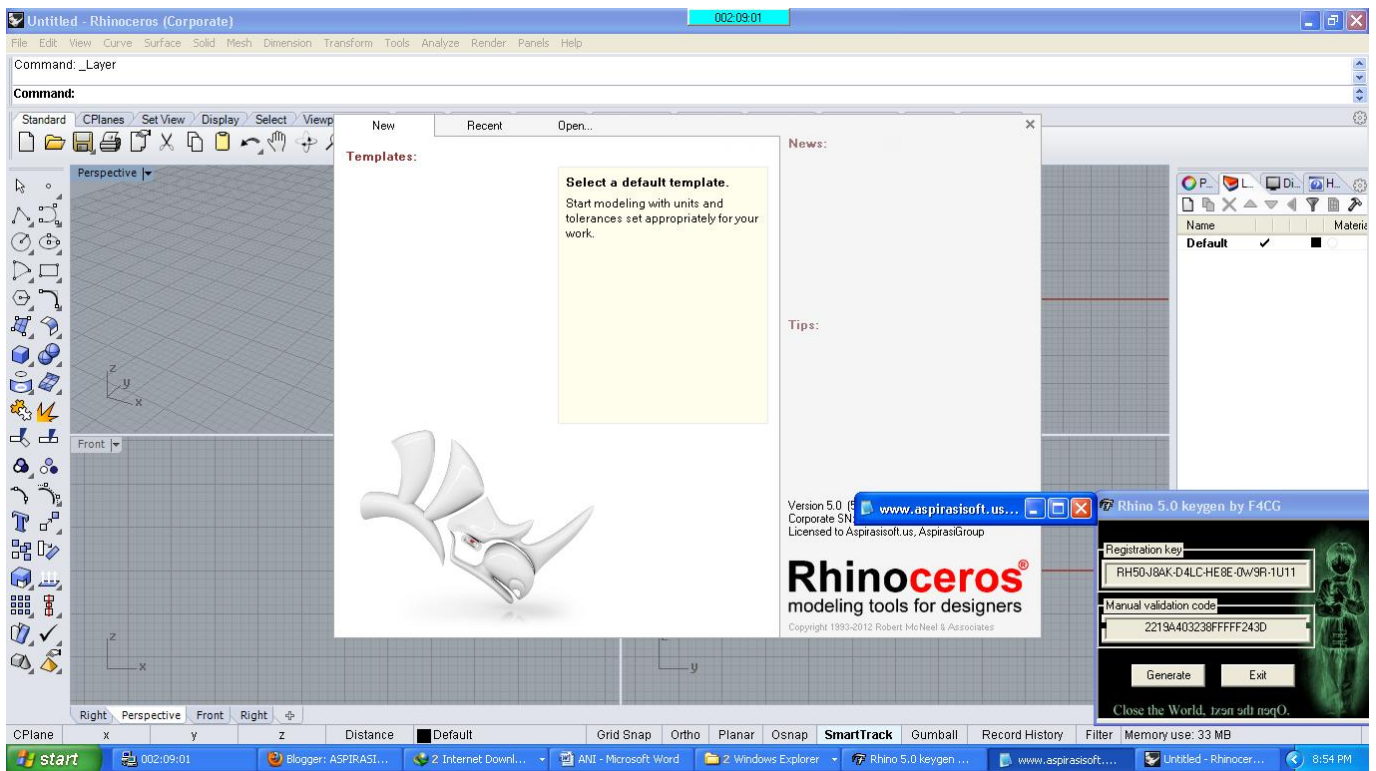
Untitled - Rhinoceros (Corporate)

002:09:01

File Edit View Curve Surface Solid Mesh Dimension Transform Tools Analyze Render Panels Help

Command: _Layer

Command:

Standard CPlanes Set View Display Select Viewp

Perspective

Front

New Recent Open...

Templates:

Select a default template.

Start modeling with units and tolerances set appropriately for your work.

News:

Tips:

Version 5.0 (5
Corporate SN
Licensed to Aspirasisoft.us, AspirasiGroup

Rhinoceros®
modeling tools for designers

Copyright 1993-2012 Robert McNeel & Associates

www.aspirasisoft.us...

Rhino 5.0 keygen by F4CG

Registration key

RH50-J8AK-D4LC-HE8E-0W9R-1U11

Manual validation code

2219A403238FFFFF243D

Generate Exit

Close the World, txen eht nepO.

OP.. L.. Di.. H..

Name Materia

Default ✓

Right Perspective Front Right

CPlane x y z Distance Default Grid Snap Ortho Planar Osnap SmartTrack Gumball Record History Filter Memory use: 33 MB

start 002:09:01 Blogger: ASPIRASI... 2 Internet Downl... ANI - Microsoft Word 2 Windows Explorer Rhino 5.0 keygen ... www.aspirasisoft.... Untitled - Rhinocer... 8:54 PM